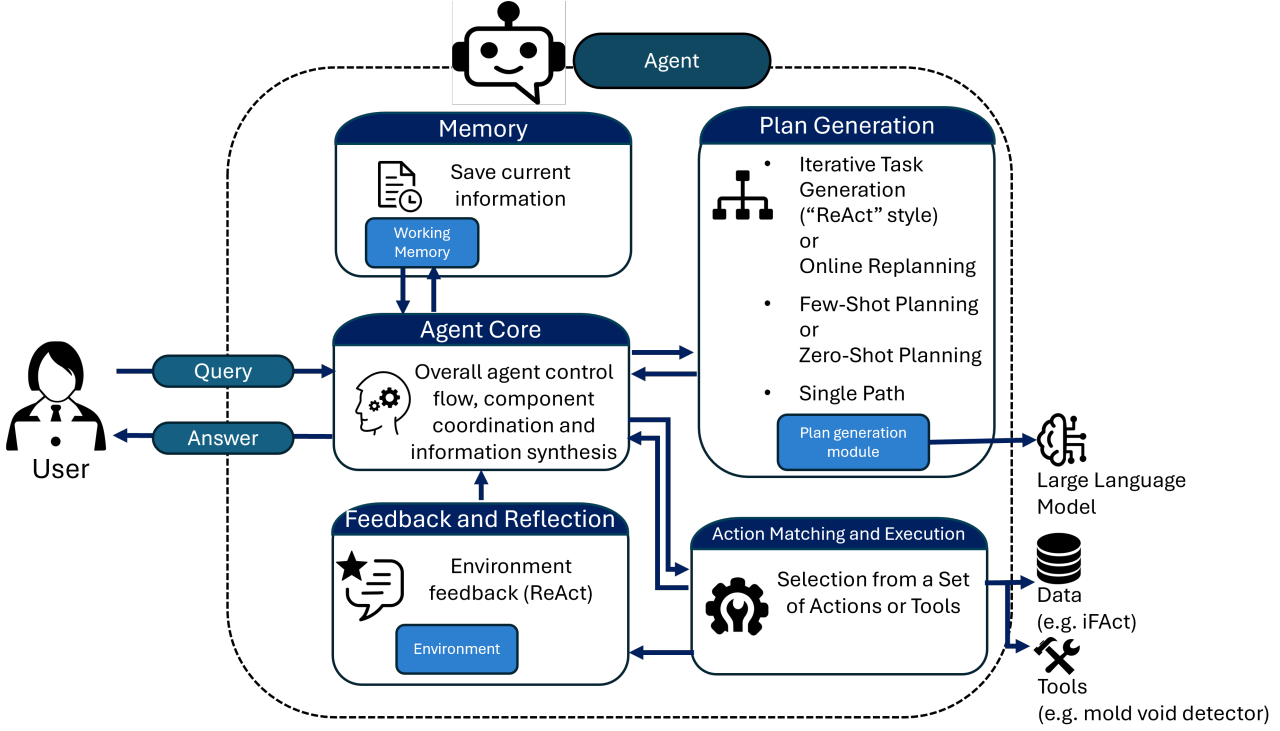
Agent

Memory

Save current information

Working Memory

Plan Generation

- Iterative Task Generation ("ReAct" style) or Online Replanning
- Few-Shot Planning or Zero-Shot Planning
- Single Path

Plan generation module

Agent Core

Overall agent control flow, component coordination and information synthesis

Query

Answer

User

Large Language Model

Feedback and Reflection

Environment feedback (ReAct)

Environment

Action Matching and Execution

Selection from a Set of Actions or Tools

Data (e.g. iFAct)

Tools (e.g. mold void detector)